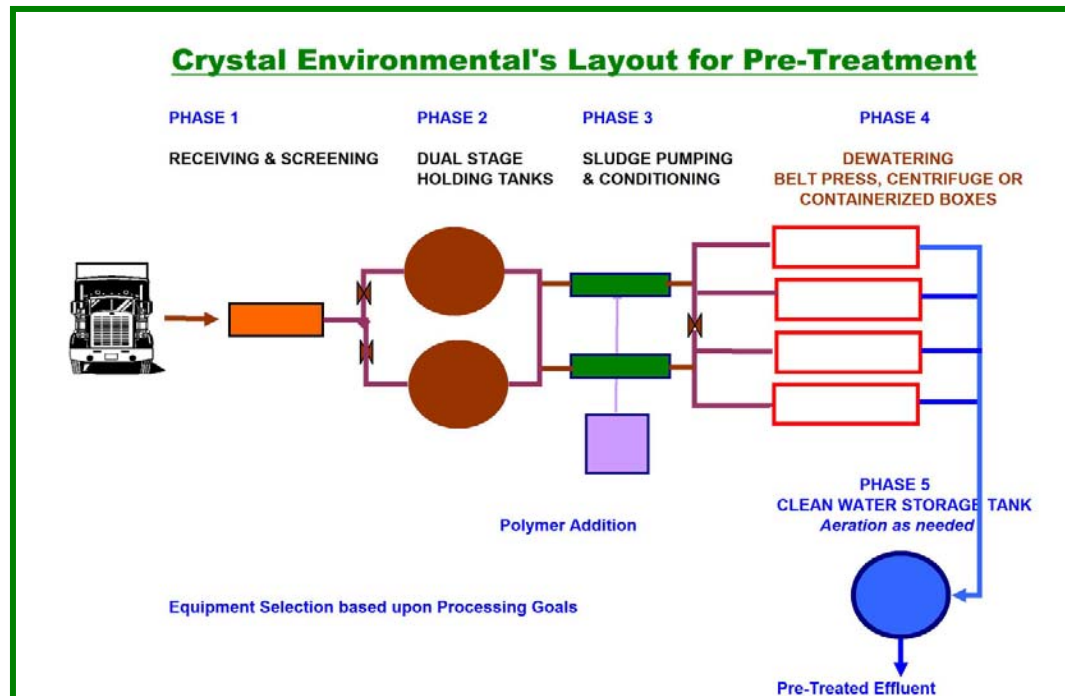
Crystal Environmental's Layout for Pre-Treatment

PHASE 1

RECEIVING & SCREENING

PHASE 2

DUAL STAGE HOLDING TANKS

PHASE 3

SLUDGE PUMPING & CONDITIONING

PHASE 4

DEWATERING BELT PRESS, CENTRIFUGE OR CONTAINERIZED BOXES

PHASE 5
CLEAN WATER STORAGE TANK
Aeration as needed

Polymer Addition

Equipment Selection based upon Processing Goals

Pre-Treated Effluent